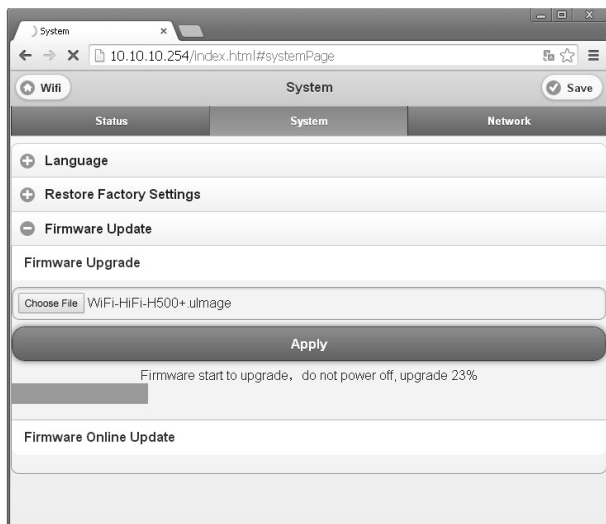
System
×
10.10.10.254/index.html#systemPage
Wifi
System
Save
Status
System
Network
Language
Restore Factory Settings
Firmware Update
Firmware Upgrade
Choose File WiFi-HiFi-H500+.uImage
Apply
Firmware start to upgrade, do not power off, upgrade 23%
Firmware Online Update